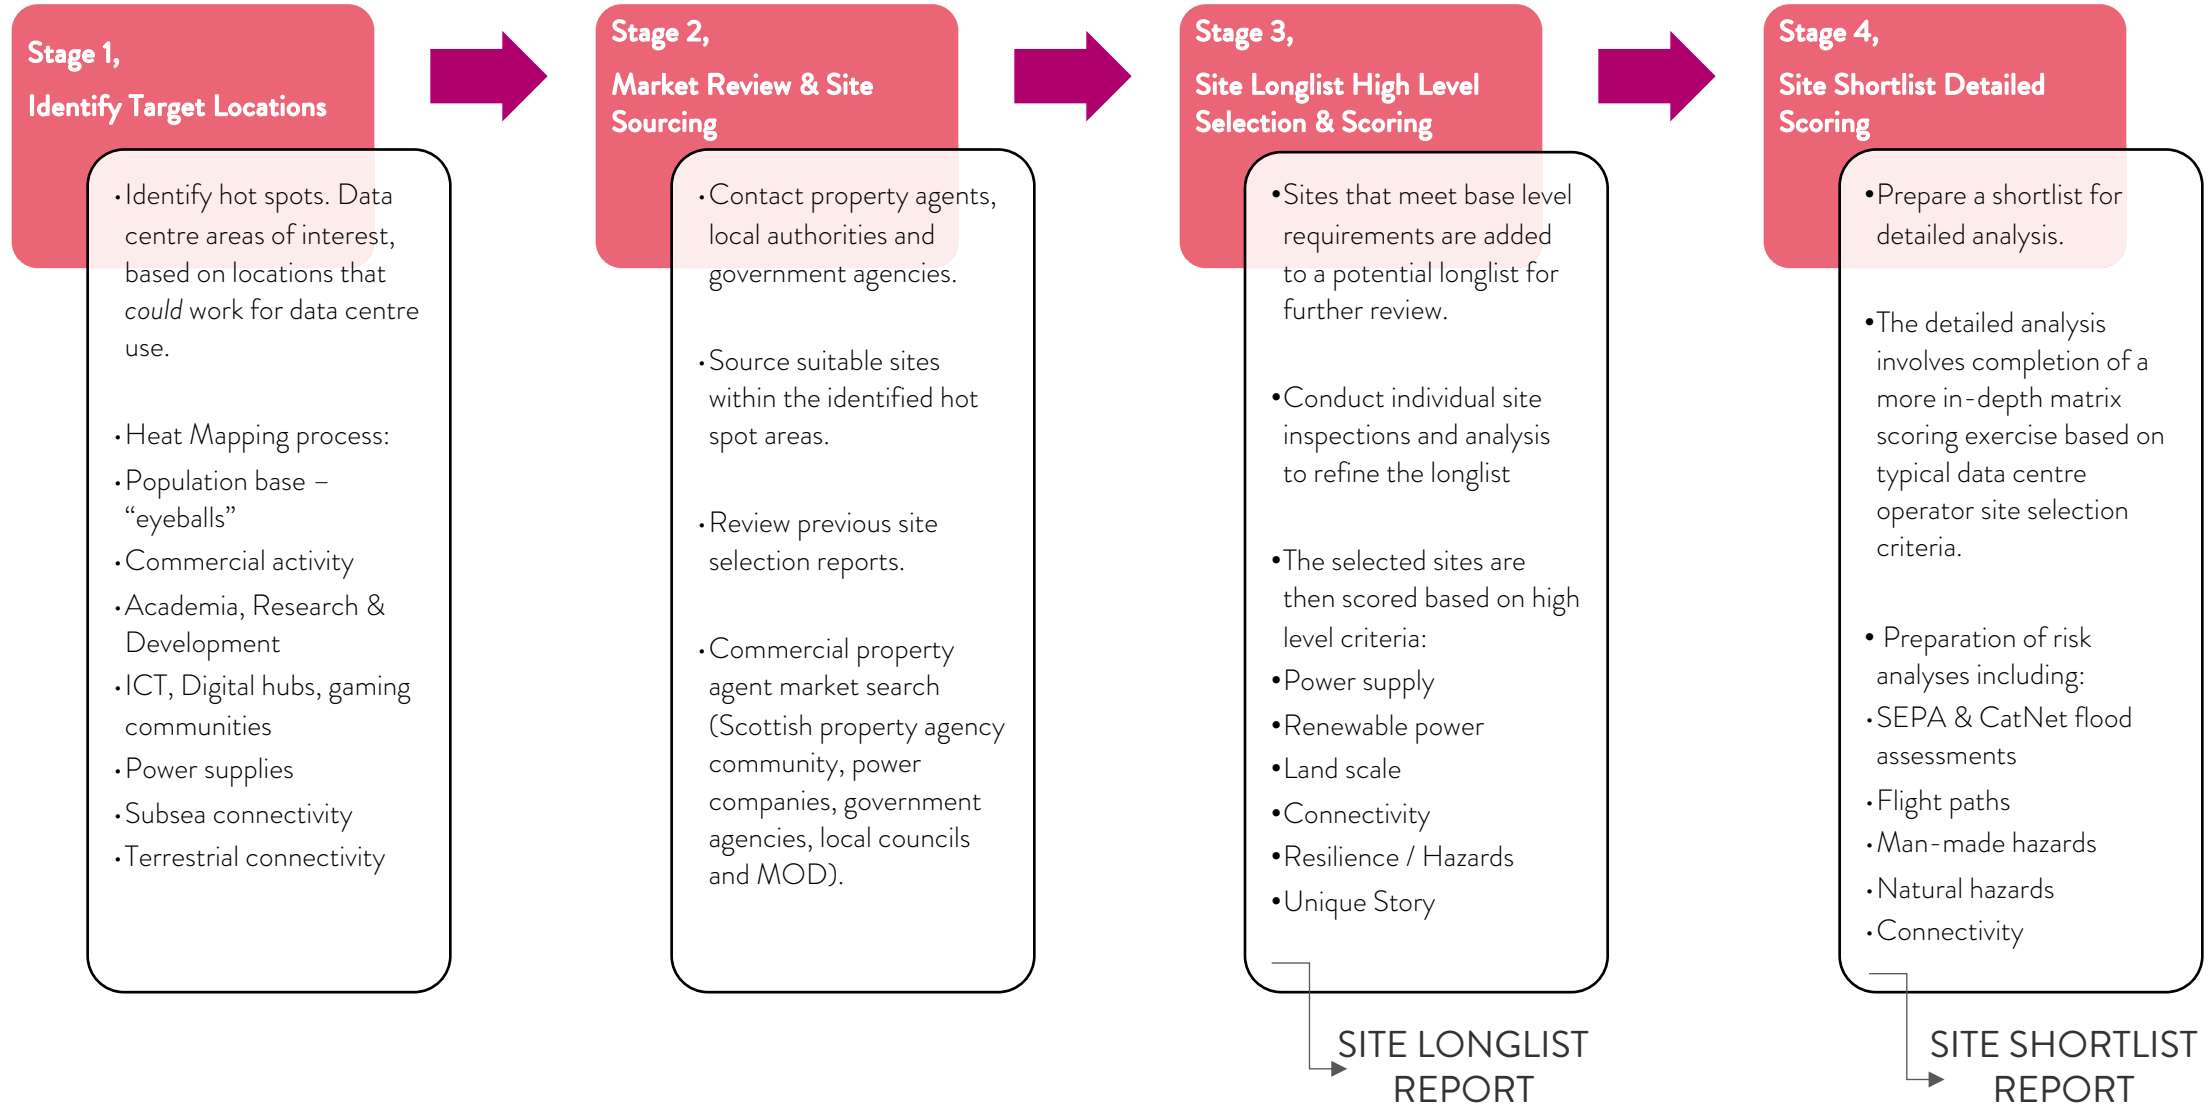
Stage 1,
Identify Target Locations

• Identify hot spots. Data centre areas of interest, based on locations that *could* work for data centre use.

• Heat Mapping process:
• Population base – “eyeballs”
• Commercial activity
• Academia, Research & Development
• ICT, Digital hubs, gaming communities
• Power supplies
• Subsea connectivity
• Terrestrial connectivity

Stage 2,
Market Review & Site Sourcing

• Contact property agents, local authorities and government agencies.

• Source suitable sites within the identified hot spot areas.

• Review previous site selection reports.

• Commercial property agent market search (Scottish property agency community, power companies, government agencies, local councils and MOD).

Stage 3,
Site Longlist High Level Selection & Scoring

• Sites that meet base level requirements are added to a potential longlist for further review.

• Conduct individual site inspections and analysis to refine the longlist

• The selected sites are then scored based on high level criteria:
• Power supply
• Renewable power
• Land scale
• Connectivity
• Resilience / Hazards
• Unique Story

SITE LONGLIST REPORT

Stage 4,
Site Shortlist Detailed Scoring

• Prepare a shortlist for detailed analysis.

• The detailed analysis involves completion of a more in-depth matrix scoring exercise based on typical data centre operator site selection criteria.

• Preparation of risk analyses including:
• SEPA & CatNet flood assessments
• Flight paths
• Man-made hazards
• Natural hazards
• Connectivity

SITE SHORTLIST REPORT